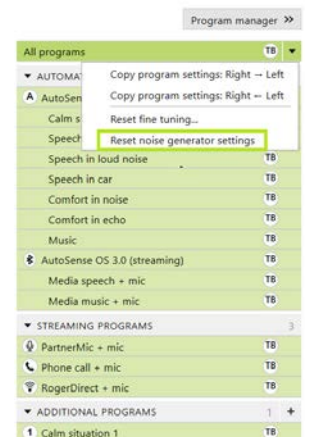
Program manager >>

All programs TB

▾ AUTOMAT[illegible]

A AutoSen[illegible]

Calm s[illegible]

Speech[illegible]

Copy program settings: Right → Left

Copy program settings: Right ← Left

Reset fine tuning...

Reset noise generator settings

Speech in loud noise TB

Speech in car TB

Comfort in noise TB

Comfort in echo TB

Music TB

AutoSense OS 3.0 (streaming) TB

Media speech + mic TB

Media music + mic TB

▾ STREAMING PROGRAMS 3

PartnerMic + mic TB

Phone call + mic TB

RogerDirect + mic TB

▾ ADDITIONAL PROGRAMS 1 +

1 Calm situation 1 TB